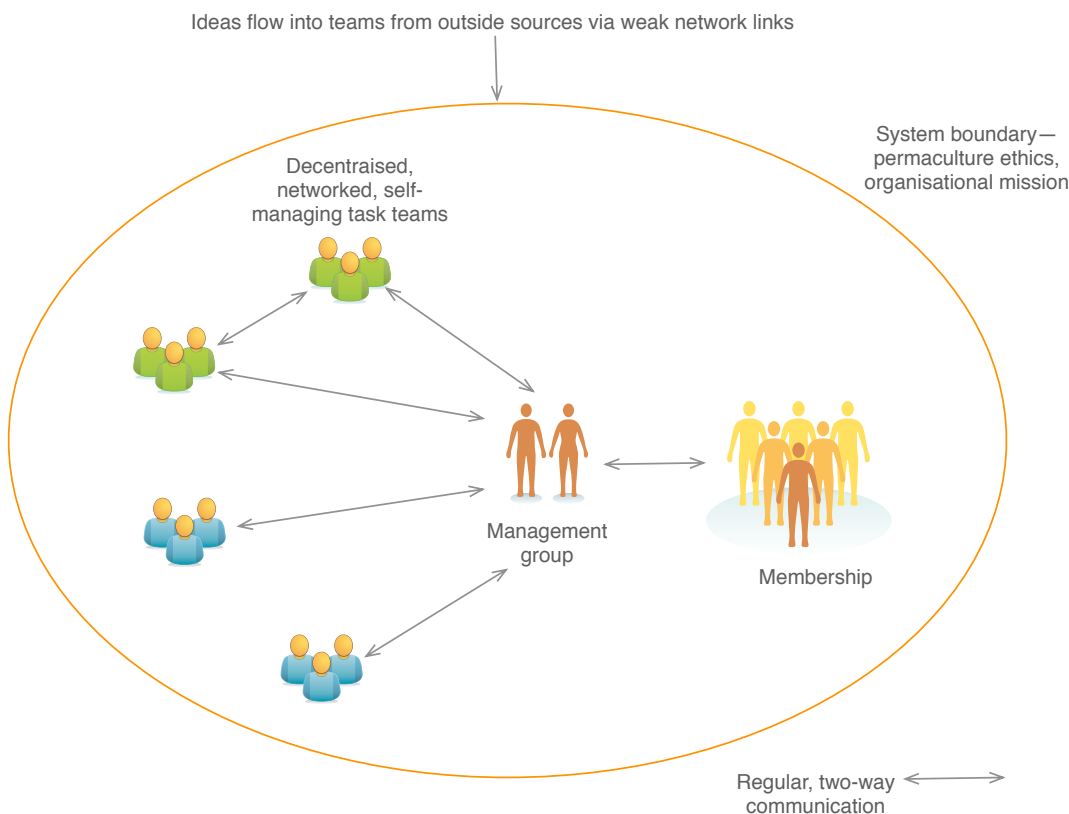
Ideas flow into teams from outside sources via weak network links

System boundary—permaculture ethics, organisational mission

Decentraised, networked, self-managing task teams

Management group

Membership

Regular, two-way communication